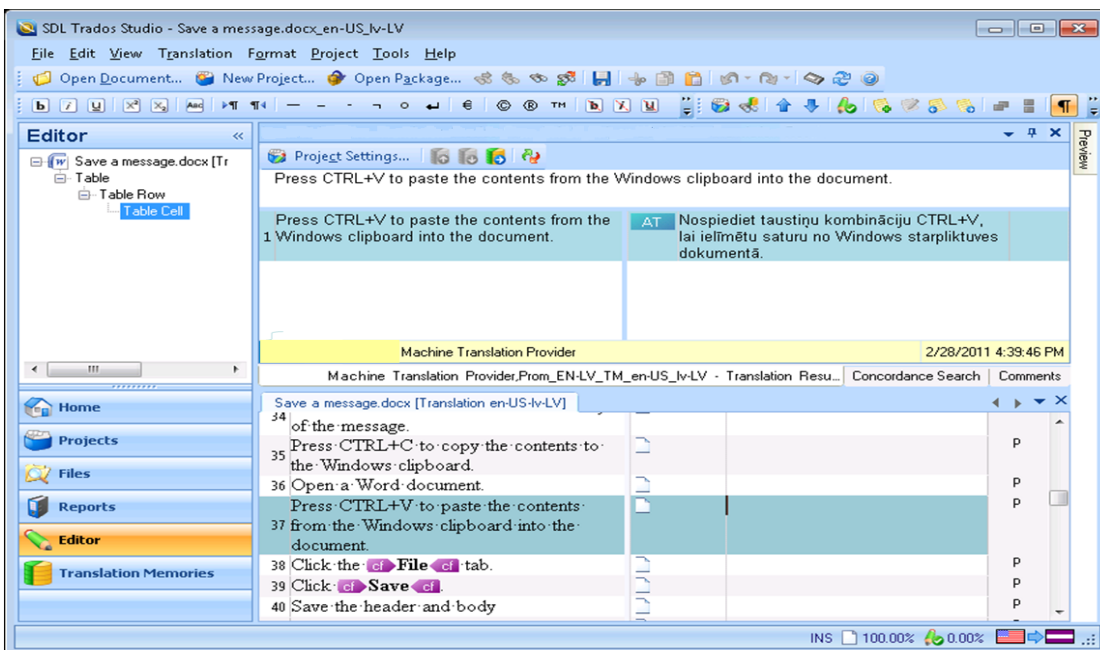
SDL Trados Studio - Save a message.docx_en-US_lv-LV

File Edit View Translation Format Project Tools Help

Open Document... New Project... Open Package...

Editor

Save a message.docx [Tr
Table
Table Row
Table Cell

Project Settings...

Press CTRL+V to paste the contents from the Windows clipboard into the document.

| | | | |
|---|---|---|---|
| 1 | Press CTRL+V to paste the contents from the Windows clipboard into the document. | AT | Nospiediet taustiņu kombināciju CTRL+V, lai ielīmētu saturu no Windows starpliktuves dokumentā. |

Machine Translation Provider 2/28/2011 4:39:46 PM

Machine Translation Provider,Prom_EN-LV_TM_en-US_lv-LV - Translation Resu... Concordance Search Comments

Preview

Home
Projects
Files
Reports
Editor
Translation Memories

Save a message.docx [Translation en-US-lv-LV]

| | | | |
|---|---|---|---|
| 34 | of the message. | | |
| 35 | Press CTRL+C to copy the contents to the Windows clipboard. | | P |
| 36 | Open a Word document. | | P |
| 37 | Press CTRL+V to paste the contents from the Windows clipboard into the document. | | P |
| 38 | Click the cf File cf tab. | | P |
| 39 | Click cf Save cf. | | P |
| 40 | Save the header and body | | P |

INS 100.00% 0.00%